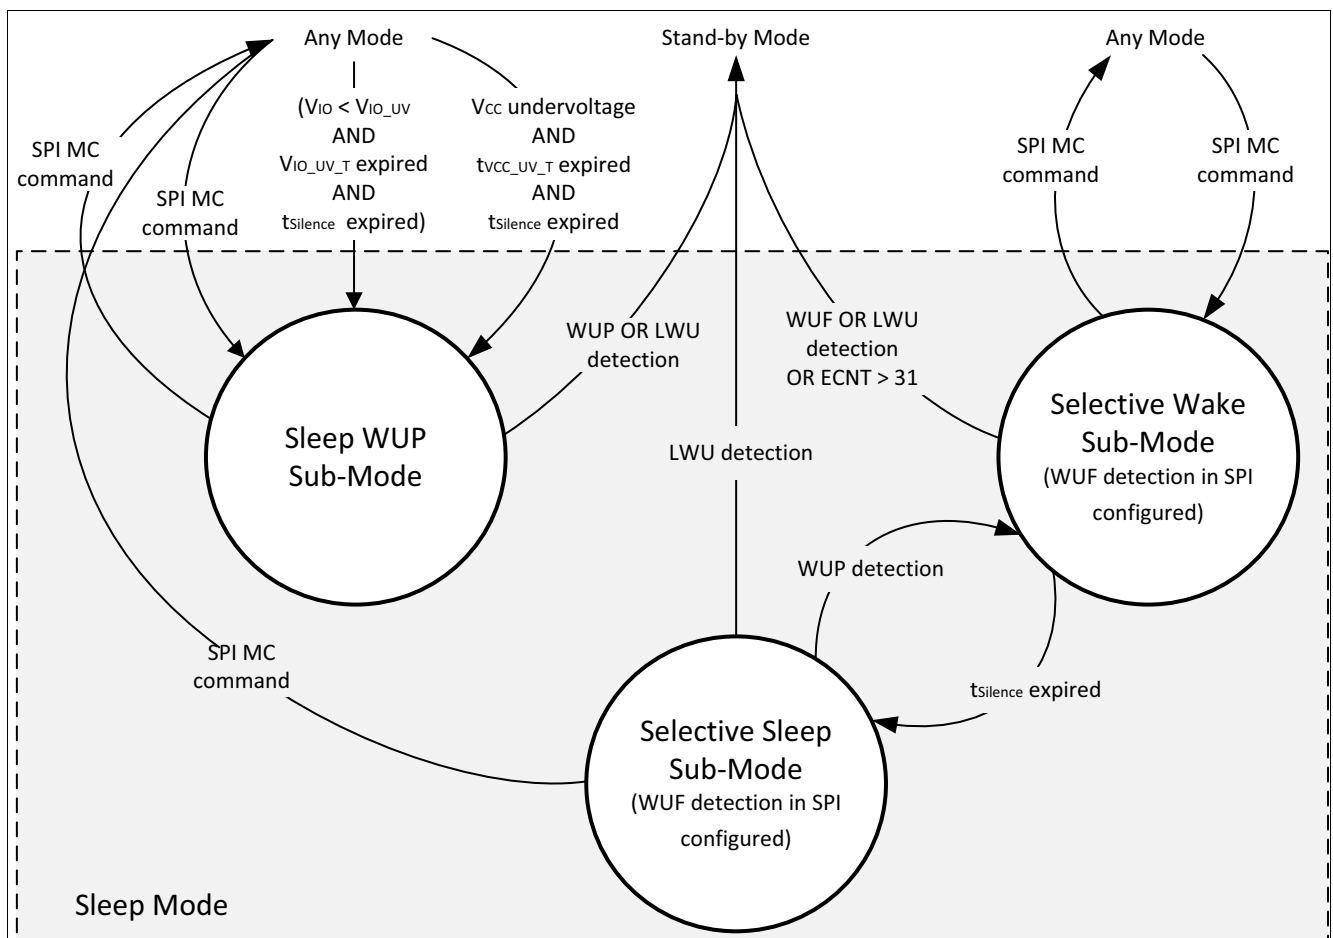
Any Mode

Stand-by Mode

Any Mode

SPI MC command

SPI MC command

($V_{IO} < V_{IO\_UV}$ AND $V_{IO\_UV\_T}$ expired AND $t_{Silence}$ expired)

$V_{CC}$ undervoltage AND $t_{VCC\_UV\_T}$ expired AND $t_{Silence}$ expired

SPI MC command

SPI MC command

WUP OR LWU detection

WUF OR LWU detection OR ECNT > 31

Sleep WUP Sub-Mode

LWU detection

Selective Wake Sub-Mode (WUF detection in SPI configured)

WUP detection

SPI MC command

$t_{Silence}$ expired

Selective Sleep Sub-Mode (WUF detection in SPI configured)

Sleep Mode